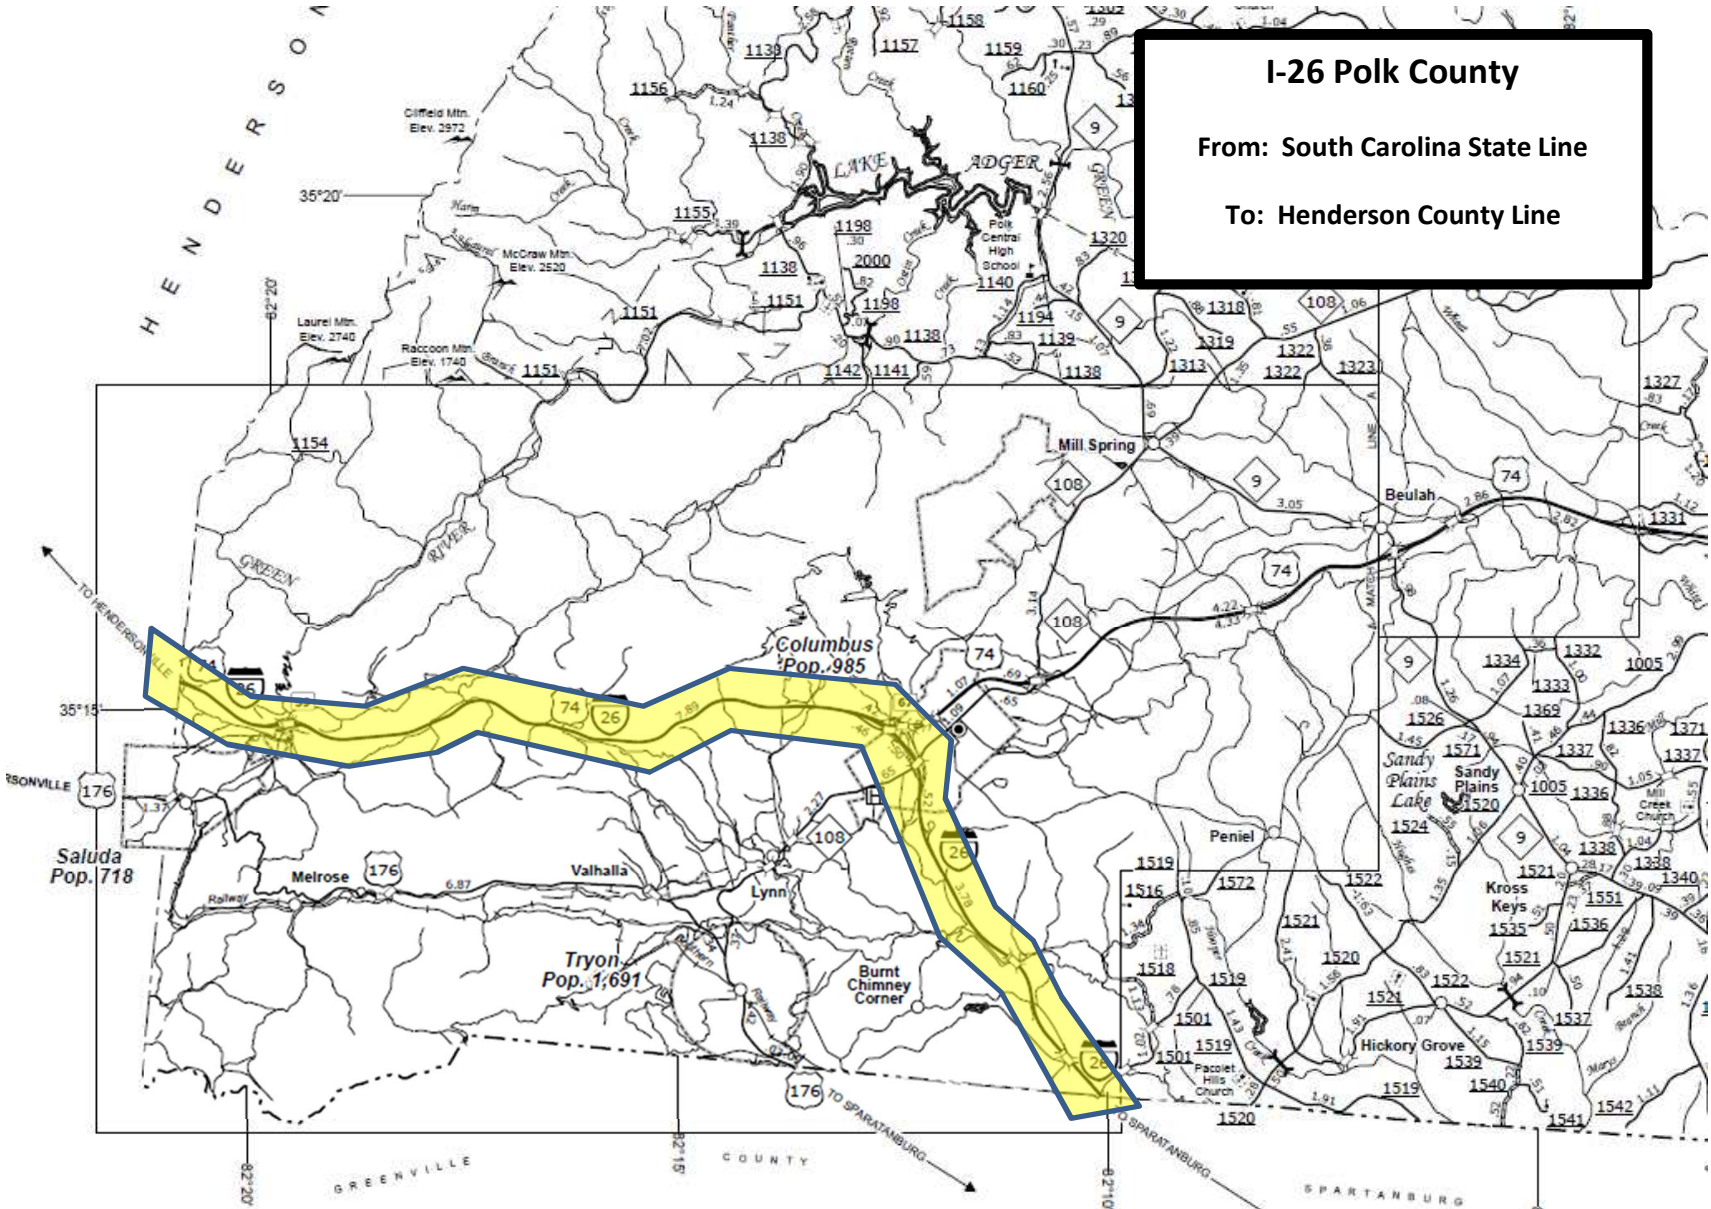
I-26 Polk County

From: South Carolina State Line

To: Henderson County Line

HENDERSON

Cliffield Mtn. Elev. 2972

35°20'

McCraw Mtn. Elev. 2520

Laurel Mtn. Elev. 2740

Raccoon Mtn. Elev. 1740

82°20'

LAKE ADGER

Polk Central High School

1139 1157 1158 1159 1160 1156 1138 1155 1198 2000 1138 1151 1151 1198 1138 1140 1194 1139 1320 1318 1319 1313 1322 1322 1323 1142 1141 1138 1151 1154 1327 1331

Mill Spring

Beulah

GREEN RIVER

TO HENDERSONVILLE

Columbus Pop. 985

35°15'

SONVILLE 176

Saluda Pop. 718

Melrose

Valhalla

Lynn

Tryon Pop. 1,691

Burnt Chimney Corner

Peniel

Sandy Plains Lake

Sandy Plains

Mill Creek Church

Kross Keys

Hickory Grove

Pacolet Hills Church

1334 1332 1005 1333 1369 1336 1371 1526 1571 1337 1337 1005 1336 1520 1524 1338 1338 1521 1340 1551 1535 1536 1519 1516 1572 1522 1521 1518 1519 1520 1522 1521 1538 1537 1501 1519 1539 1501 1539 1540 1542 1541 1519 1520

TO SPARTANBURG

GREENVILLE COUNTY

SPARTANBURG

82°20'

82°15'

82°10'